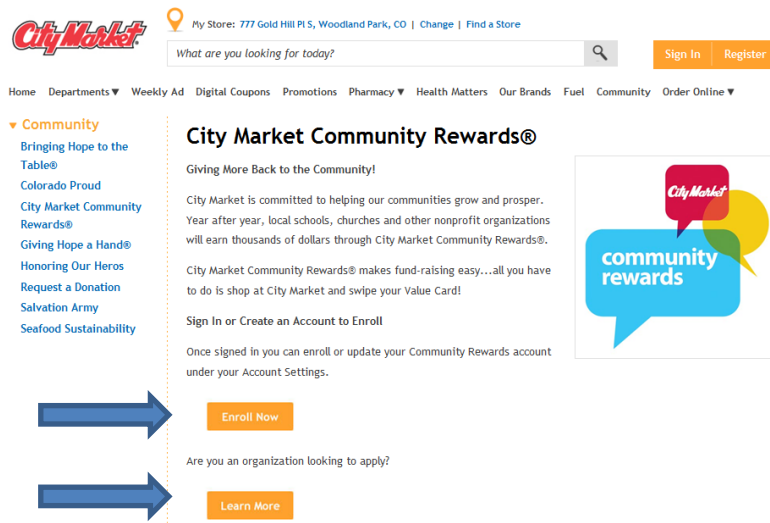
City Market

My Store: 777 Gold Hill Pl S, Woodland Park, CO | Change | Find a Store

What are you looking for today?

Sign In | Register

Home Departments ▼ Weekly Ad Digital Coupons Promotions Pharmacy ▼ Health Matters Our Brands Fuel Community Order Online ▼

▼ Community

Bringing Hope to the Table®

Colorado Proud

City Market Community Rewards®

Giving Hope a Hand®

Honoring Our Heros

Request a Donation

Salvation Army

Seafood Sustainability

City Market Community Rewards®

Giving More Back to the Community!

City Market is committed to helping our communities grow and prosper. Year after year, local schools, churches and other nonprofit organizations will earn thousands of dollars through City Market Community Rewards®.

City Market Community Rewards® makes fund-raising easy...all you have to do is shop at City Market and swipe your Value Card!

Sign In or Create an Account to Enroll

Once signed in you can enroll or update your Community Rewards account under your Account Settings.

Enroll Now

Are you an organization looking to apply?

Learn More

City Market

community rewards